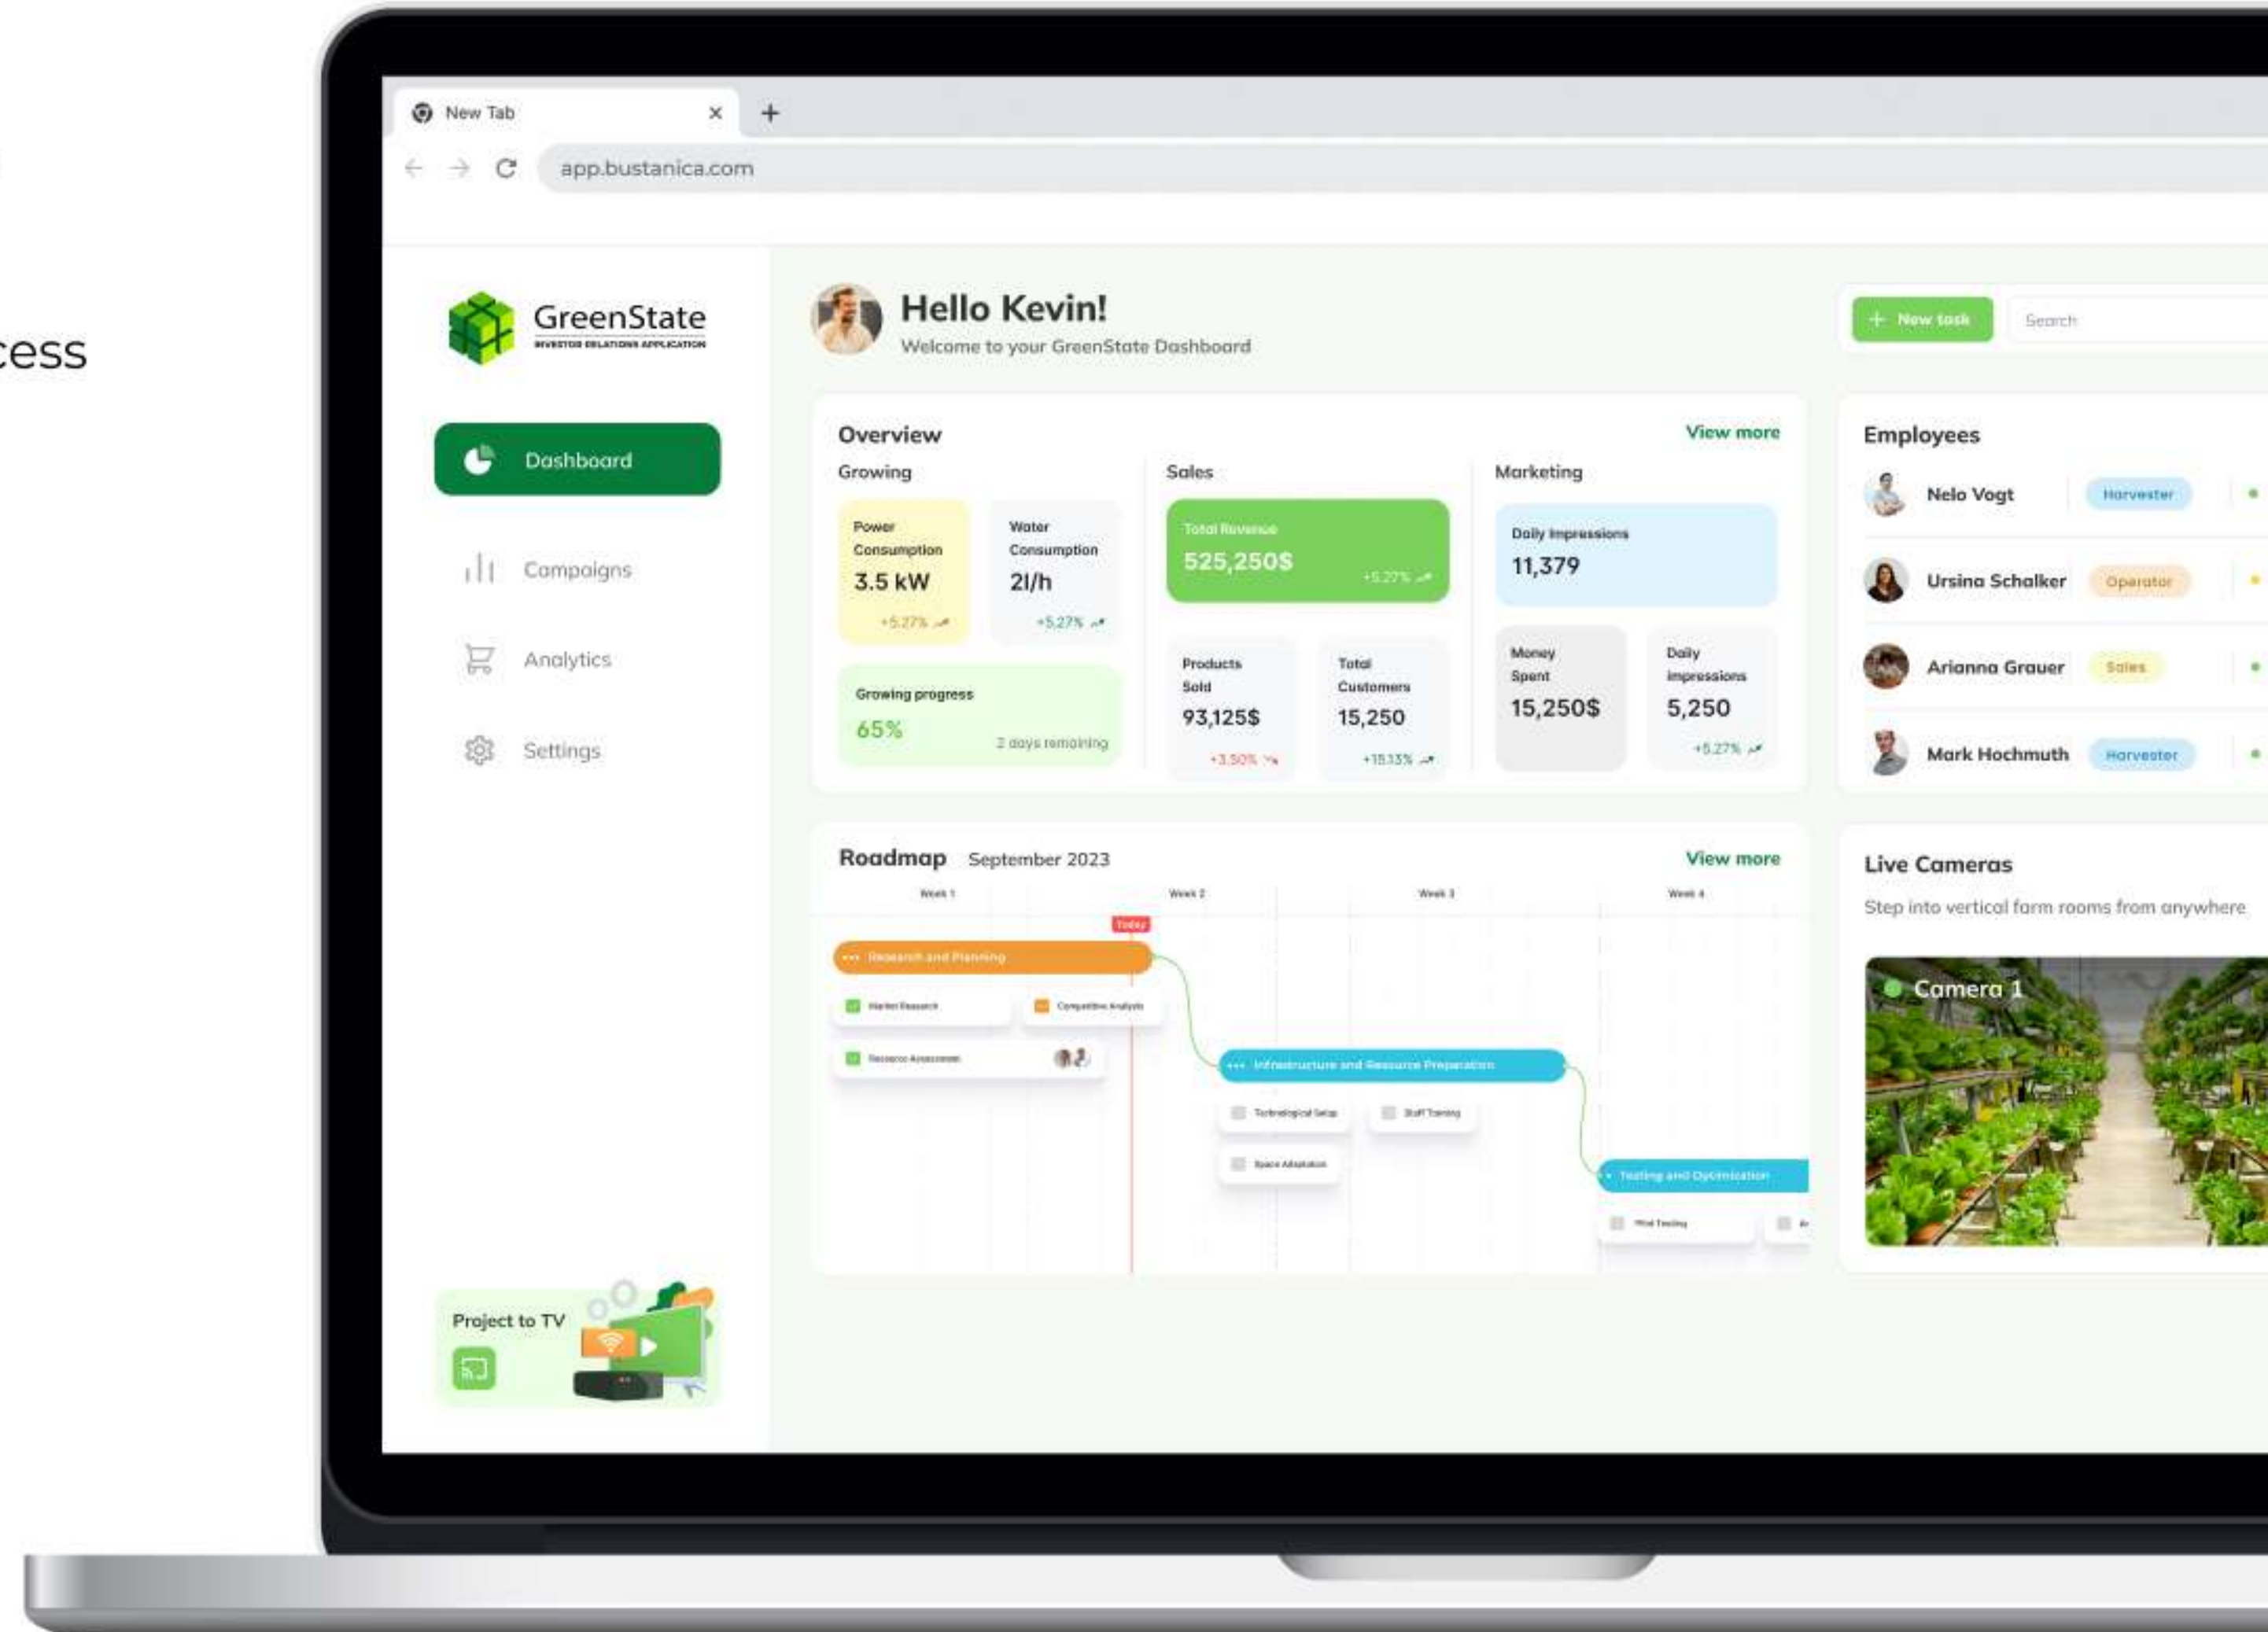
cess

New Tab ×
+
app.bustanica.com

GreenState
INVESTOR RELATIONS APPLICATION

Dashboard
Campaigns
Analytics
Settings

Project to TV

Hello Kevin!
Welcome to your GreenState Dashboard

+ New task
Search

Overview
View more
Growing
Power Consumption
3.5 kW
+5.27%
Water Consumption
2l/h
+5.27%
Growing progress
65%
2 days remaining

Sales
Total Revenue
525,250$
+5.27%
Products Sold
93,125$
+3.50%
Total Customers
15,250
+15.13%

Marketing
Daily Impressions
11,379
Money Spent
15,250$
Daily impressions
5,250
+5.27%

Employees
Nelo Vogt
Harvester
Ursina Schalker
Operator
Arianna Grauer
Sales
Mark Hochmuth
Harvester

Roadmap September 2023
View more
Week 1
Week 2
Week 3
Week 4
Today
Research and Planning
Market Research
Competitive Analysis
Resource Assessment
Infrastructure and Resource Preparation
Technological Setup
Staff Training
Space Adaptation
Testing and Optimization
Pilot Testing

Live Cameras
Step into vertical farm rooms from anywhere
Camera 1